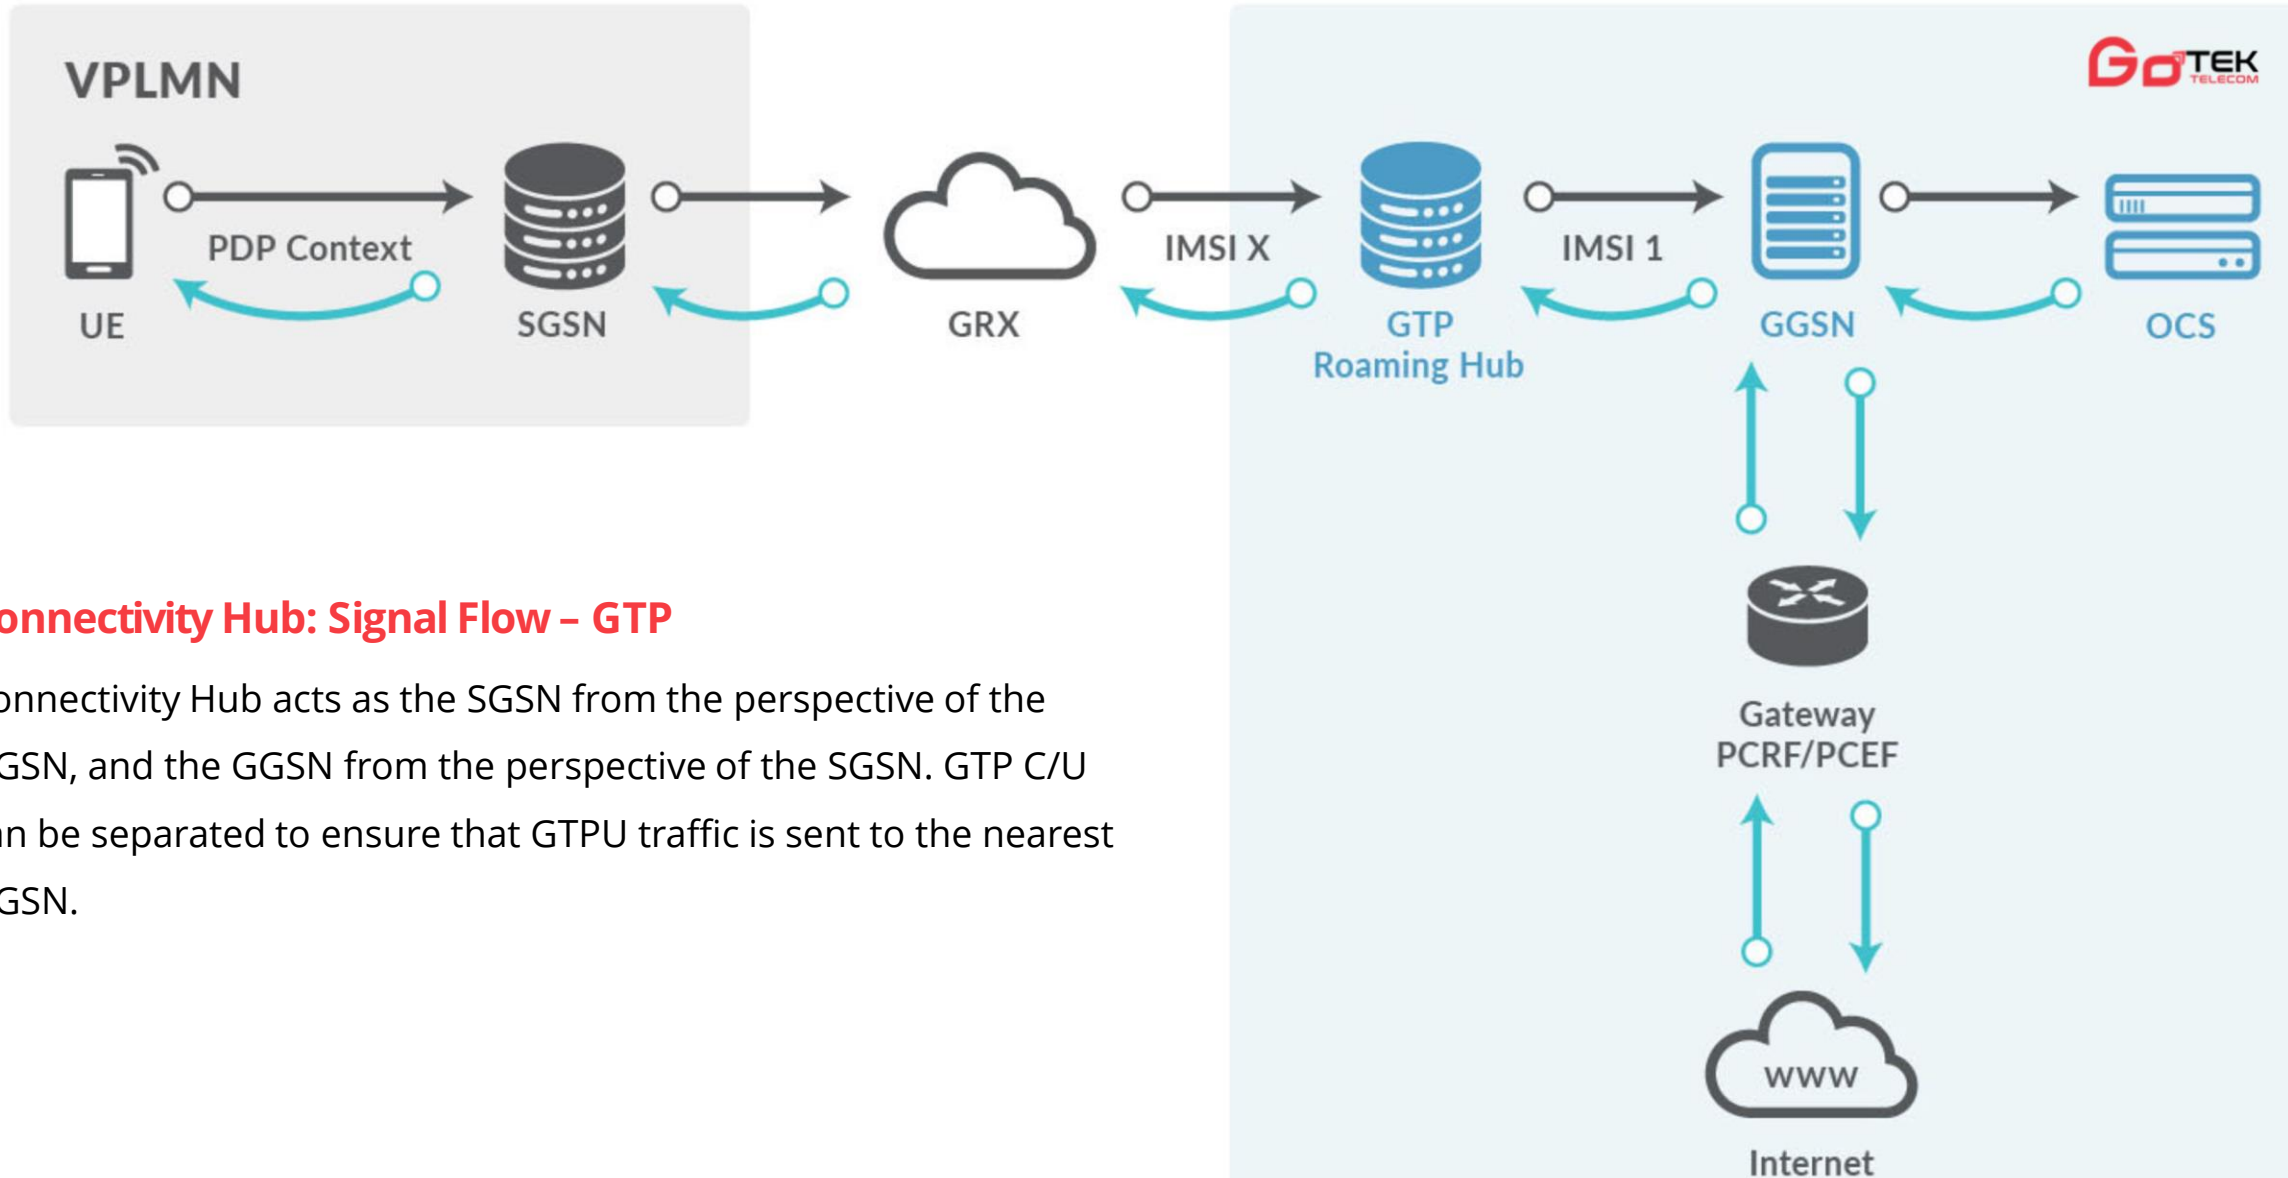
VPLMN

UE

PDP Context

SGSN

GRX

IMSI X

GTP Roaming Hub

IMSI 1

GGSN

OCS

GoTEK TELECOM

Gateway PCRF/PCEF

www

Internet

onnectivity Hub: Signal Flow – GTP

onnectivity Hub acts as the SGSN from the perspective of the GSN, and the GGSN from the perspective of the SGSN. GTP C/U n be separated to ensure that GTPU traffic is sent to the nearest GSN.